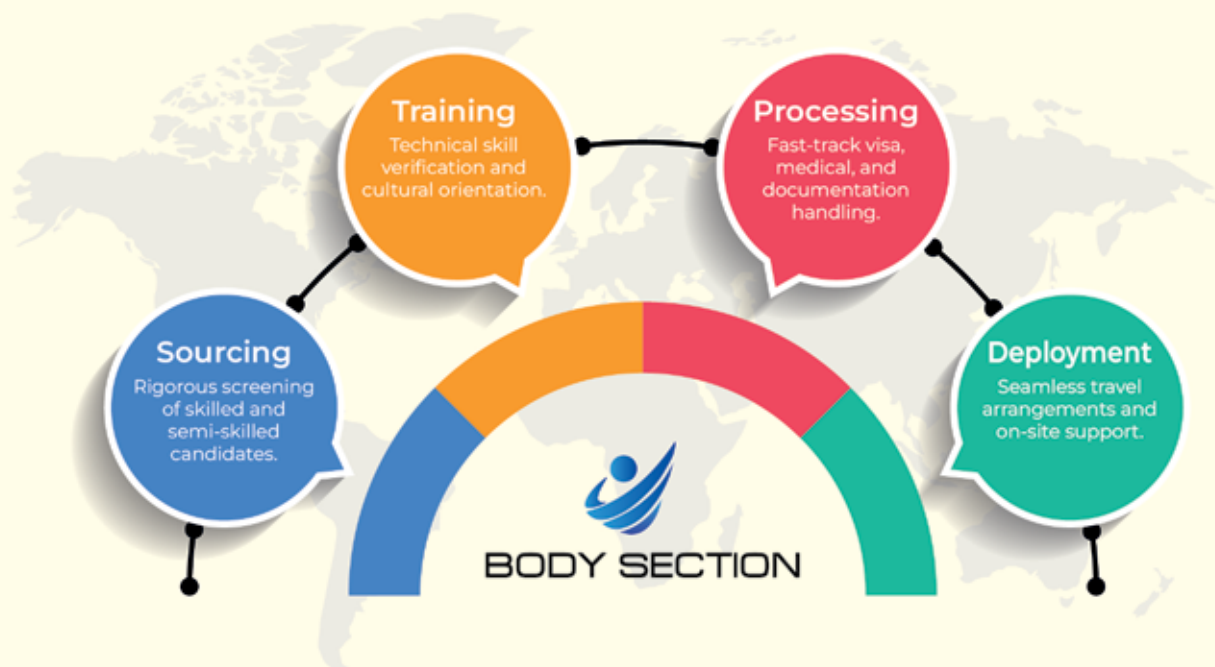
Sourcing
Rigorous screening of skilled and semi-skilled candidates.

Training
Technical skill verification and cultural orientation.

Processing
Fast-track visa, medical, and documentation handling.

Deployment
Seamless travel arrangements and on-site support.

BODY SECTION